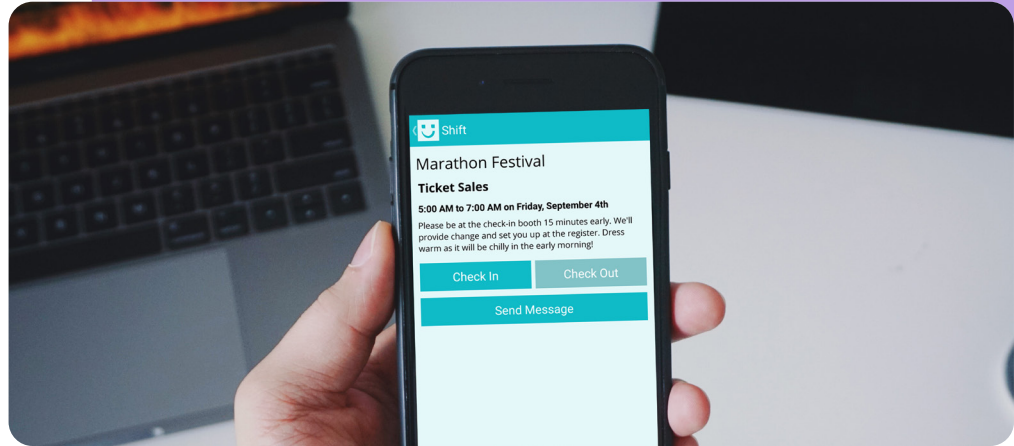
Shift

Marathon Festival

Ticket Sales

5:00 AM to 7:00 AM on Friday, September 4th

Please be at the check-in booth 15 minutes early. We'll provide change and set you up at the register. Dress warm as it will be chilly in the early morning!

Check In

Check Out

Send Message